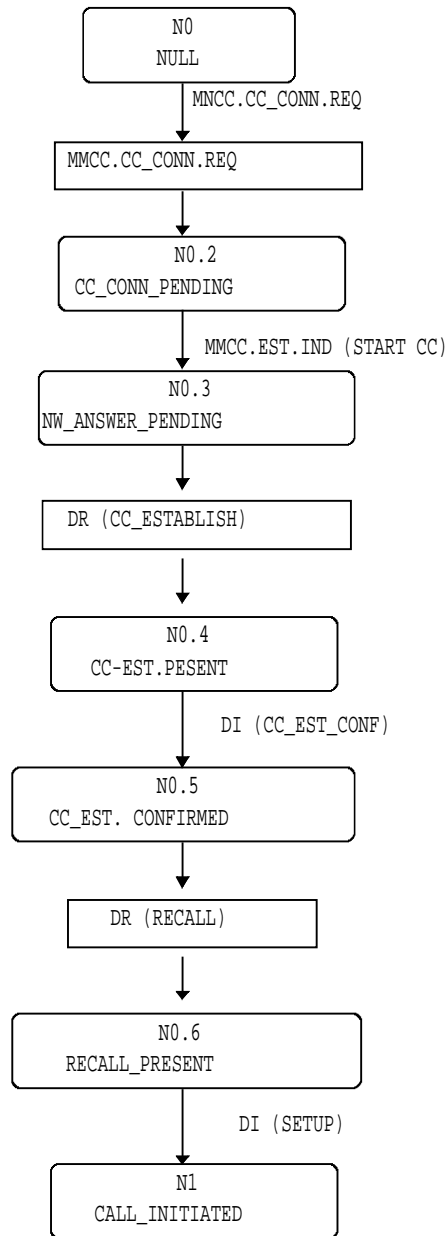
N0
NULL

MNCC.CC_CONN.REQ

MMCC.CC_CONN.REQ

N0.2
CC_CONN_PENDING

MMCC.EST.IND (START CC)

N0.3
NW_ANSWER_PENDING

DR (CC_ESTABLISH)

N0.4
CC-EST.PESENT

DI (CC_EST_CONF)

N0.5
CC_EST. CONFIRMED

DR (RECALL)

N0.6
RECALL_PRESENT

DI (SETUP)

N1
CALL_INITIATED